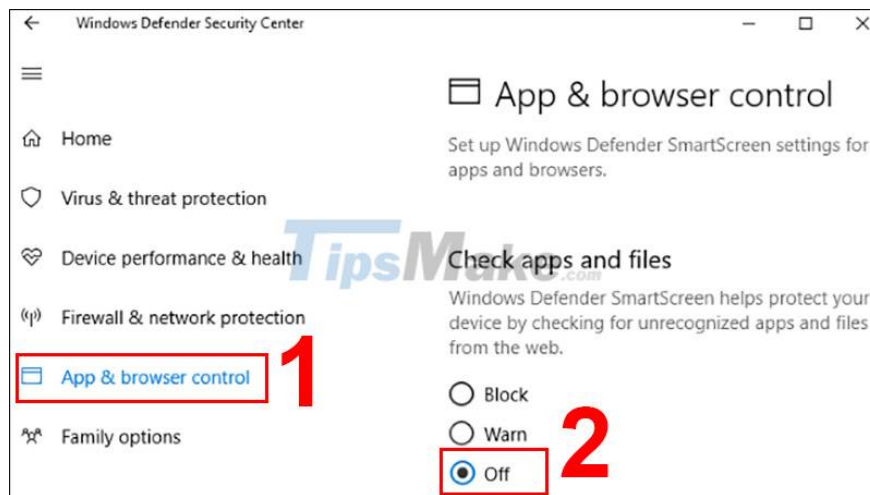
Windows Defender Security Center

Home

Virus & threat protection

Device performance & health

Firewall & network protection

App & browser control

1

Family options

App & browser control

Set up Windows Defender SmartScreen settings for apps and browsers.

Check apps and files

Windows Defender SmartScreen helps protect your device by checking for unrecognized apps and files from the web.

Block

Warn

Off

2

TipsMake.com